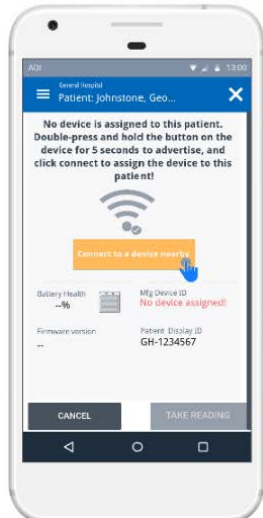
AOI 13:00

General Hospital
Patient: Johnstone, Geo...

No device is assigned to this patient. Double-press and hold the button on the device for 5 seconds to advertise, and click connect to assign the device to this patient!

Connect to a device nearby

Battery Health
--%

Mfg Device ID
No device assigned!

Firmware version
--

Patient Display ID
GH-1234567

CANCEL

TAKE READING